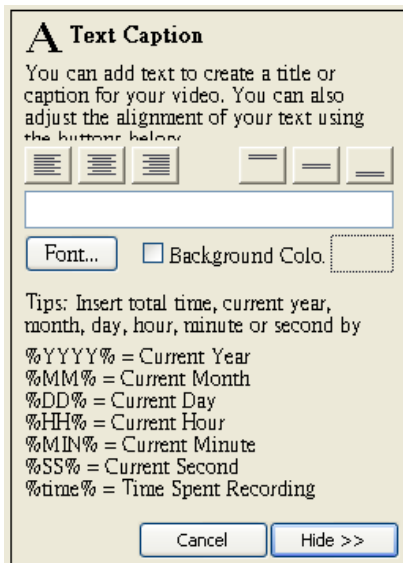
A Text Caption

You can add text to create a title or caption for your video. You can also adjust the alignment of your text using the buttons below.

Font...

Background Colo.

Tips: Insert total time, current year, month, day, hour, minute or second by

%YYYY% = Current Year
%MM% = Current Month
%DD% = Current Day
%HH% = Current Hour
%MIN% = Current Minute
%SS% = Current Second
%time% = Time Spent Recording

Cancel

Hide >>